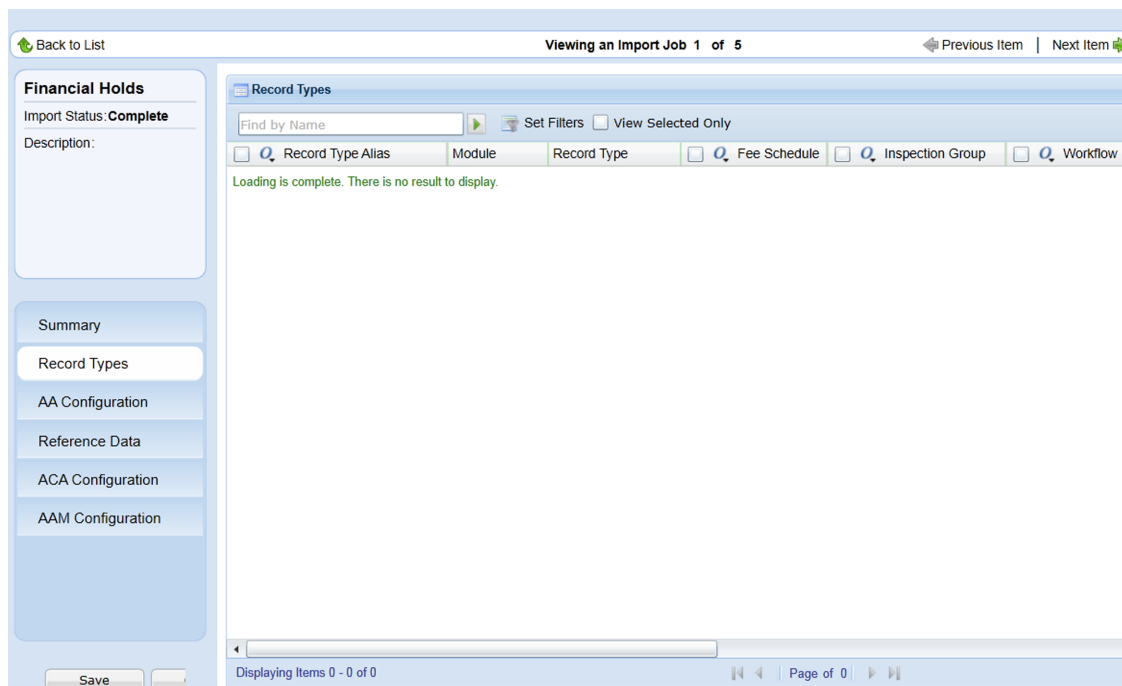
Back to List

Viewing an Import Job 1 of 5

Previous Item | Next Item

Financial Holds

Import Status: Complete

Description:

Summary

Record Types

AA Configuration

Reference Data

ACA Configuration

AAM Configuration

Save

Record Types

Find by Name

Set Filters View Selected Only

| Record Type Alias | Module | Record Type | Fee Schedule | Inspection Group | Workflow |
|---|---|---|---|---|---|

Loading is complete. There is no result to display.

Displaying Items 0 - 0 of 0

Page of 0